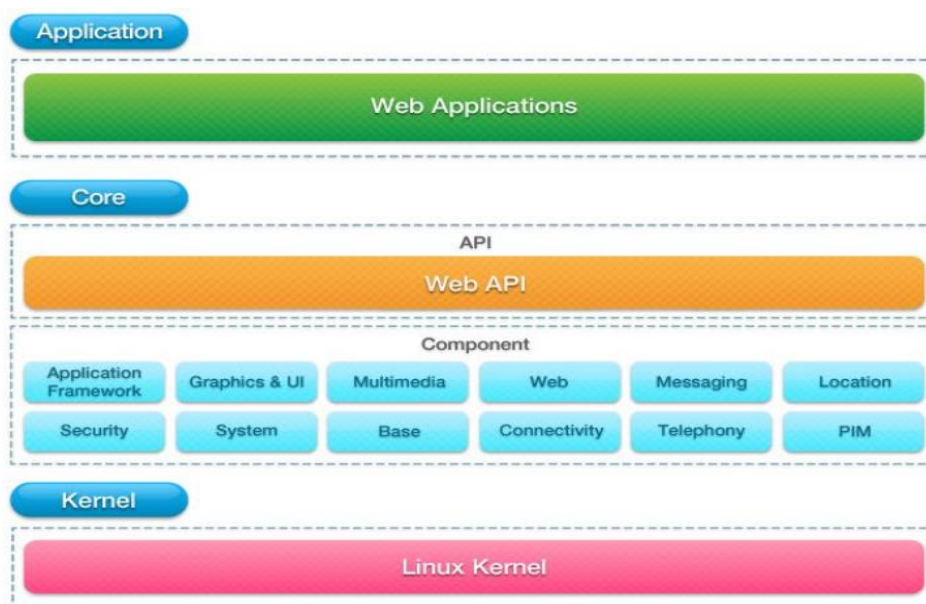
Application

Web Applications

Core

API

Web API

Component

| Application Framework | Graphics & UI | Multimedia | Web | Messaging | Location |
|---|---|---|---|---|---|
| Security | System | Base | Connectivity | Telephony | PIM |

Kernel

Linux Kernel